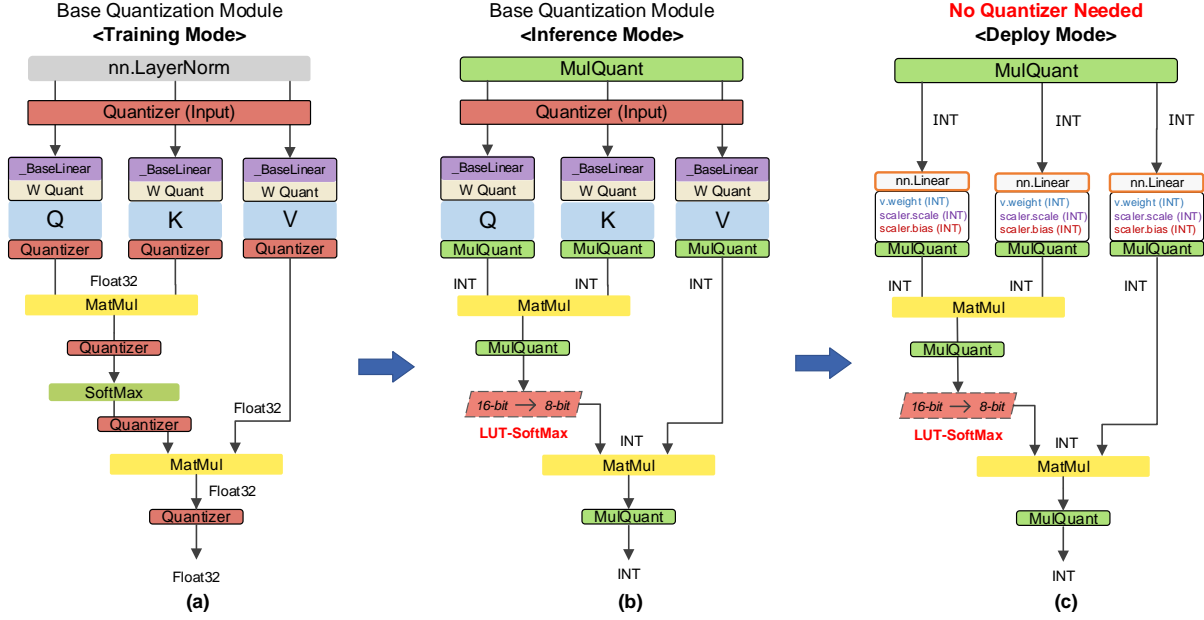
Base Quantization Module
<Training Mode>

nn.LayerNorm
Quantizer (Input)
_BaseLinear
W Quant
Q
Quantizer
_BaseLinear
W Quant
K
Quantizer
_BaseLinear
W Quant
V
Quantizer
Float32
MatMul
Quantizer
SoftMax
Quantizer
Float32
MatMul
Float32
Quantizer
Float32
(a)

Base Quantization Module
<Inference Mode>

MulQuant
Quantizer (Input)
_BaseLinear
W Quant
Q
MulQuant
_BaseLinear
W Quant
K
MulQuant
_BaseLinear
W Quant
V
MulQuant
INT
MatMul
INT
MulQuant
16-bit → 8-bit
LUT-SoftMax
INT
MatMul
MulQuant
INT
(b)

No Quantizer Needed
<Deploy Mode>

MulQuant
INT
INT
INT
nn.Linear
v.weight (INT)
scaler.scale (INT)
scaler.bias (INT)
MulQuant
nn.Linear
v.weight (INT)
scaler.scale (INT)
scaler.bias (INT)
MulQuant
nn.Linear
v.weight (INT)
scaler.scale (INT)
scaler.bias (INT)
MulQuant
INT
INT
INT
MatMul
MulQuant
16-bit → 8-bit
LUT-SoftMax
INT
MatMul
MulQuant
INT
(c)